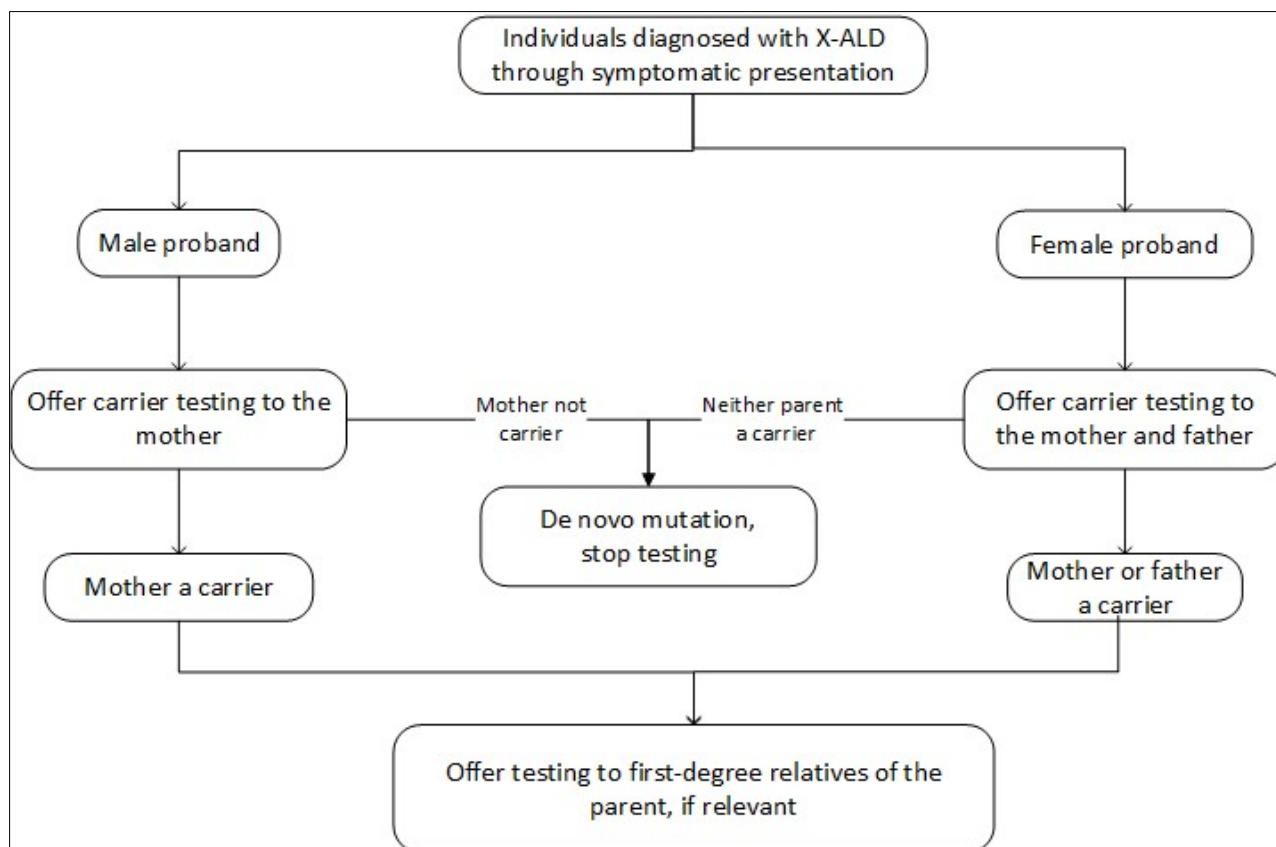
Individuals diagnosed with X-ALD through symptomatic presentation

Male proband

Female proband

Offer carrier testing to the mother

Mother not carrier

Neither parent a carrier

Offer carrier testing to the mother and father

De novo mutation, stop testing

Mother a carrier

Mother or father a carrier

Offer testing to first-degree relatives of the parent, if relevant